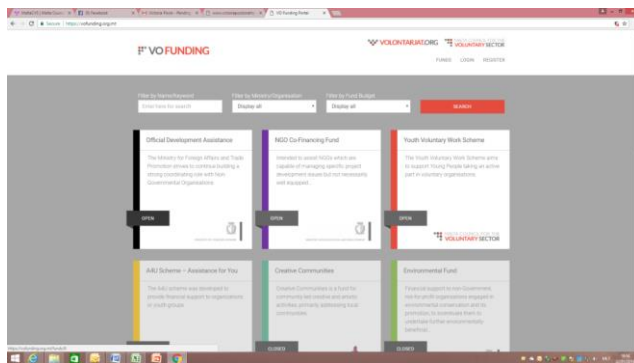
VO FUNDING

VOLONTARJAT.ORG VOLUNTARY SECTOR

FUNDS LOGIN REGISTER

Filter by Name/Keyword
Enter here for search

Filter by Ministry/Organisation
Display all

Filter by Fund Budget
Display all

SEARCH

Official Development Assistance

The Ministry for Foreign Affairs and Trade Promotion strives to continue building a strong coordinating role with Non-Governmental Organisations.

OPEN

NGO Co-Financing Fund

Intended to assist NGOs which are capable of managing specific project development issues but not necessarily well equipped...

OPEN

Youth Voluntary Work Scheme

The Youth Voluntary Work Scheme aims to support Young People taking an active part in voluntary organisations.

OPEN

VOLUNTARY SECTOR

A4U Scheme – Assistance for You

The A4U scheme was developed to provide financial support to organisations or youth groups...

Creative Communities

Creative Communities is a fund for community led creative and artistic activities, primarily addressing local communities.

CLOSED

Environmental Fund

Financial support to non-Government not-for-profit organisations engaged in environmental conservation and its promotion, to incentivise them to undertake further environmentally beneficial...

CLOSED